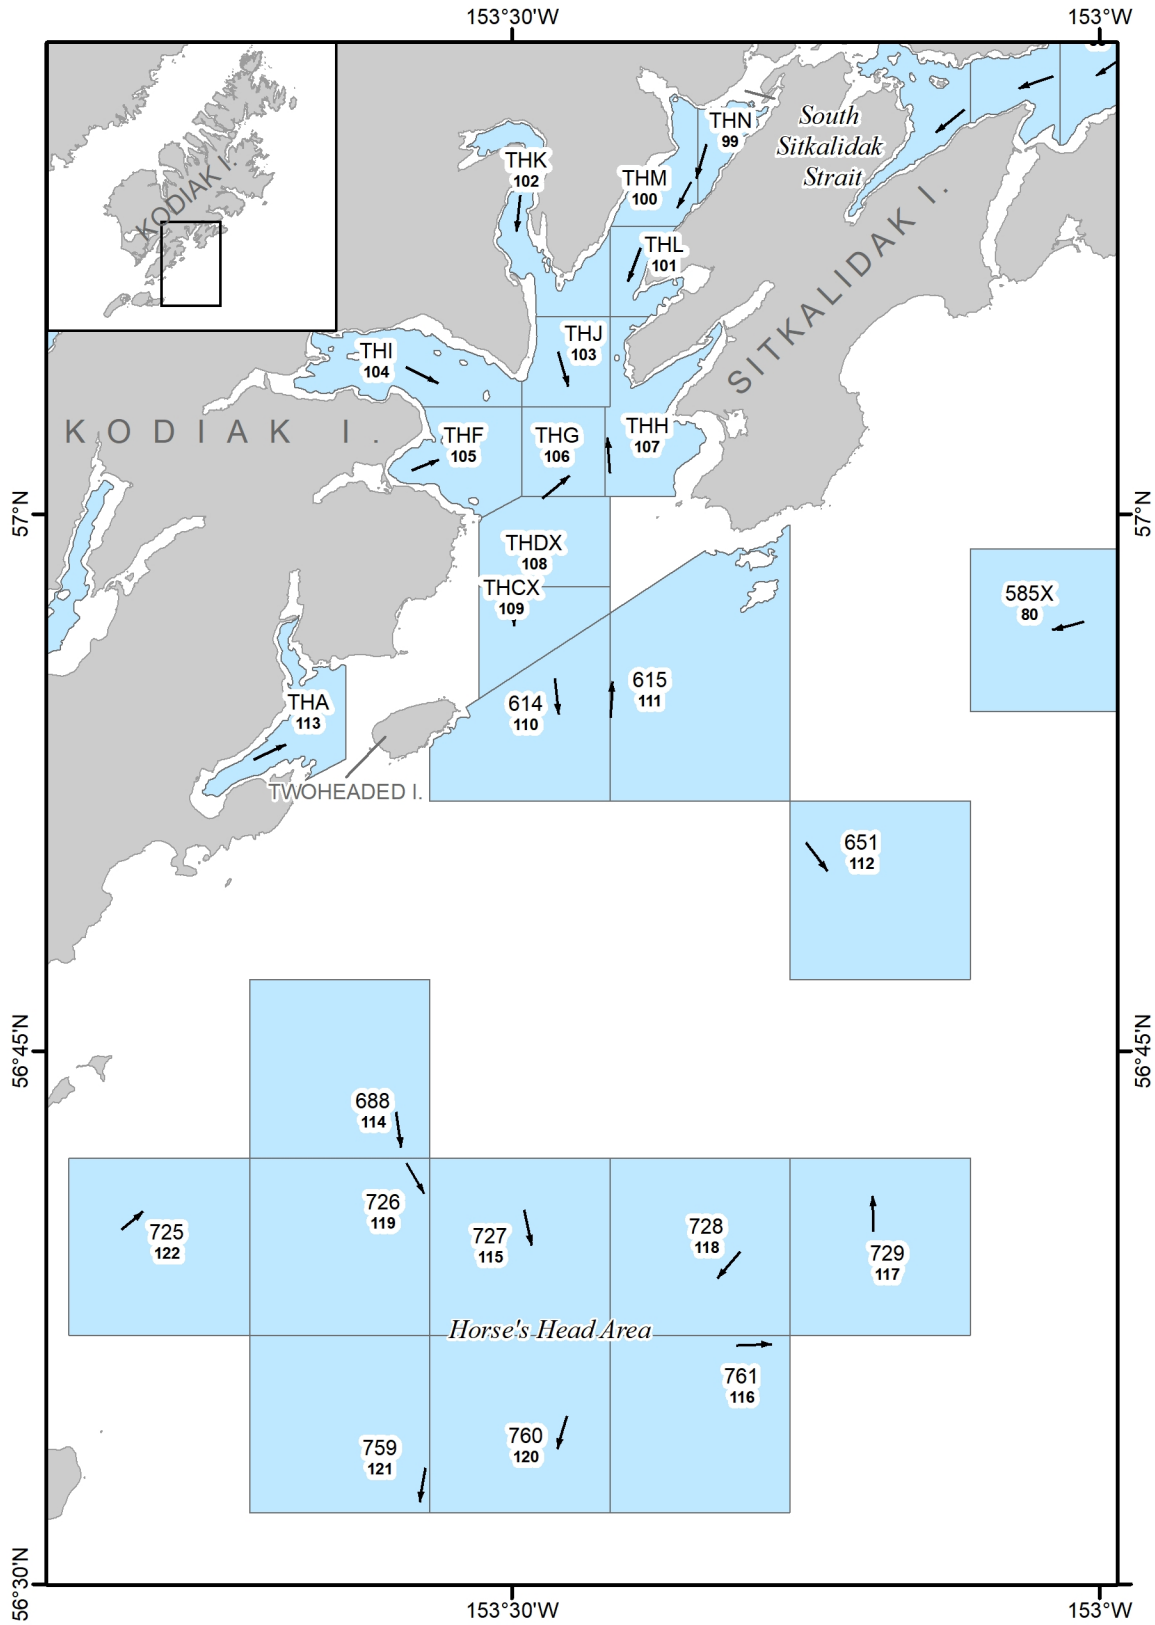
153°30'W
153°W
KODIAK I.
THN 99
South Sitkalidak Strait
THK 102
THM 100
THL 101
SITKALIDAK I.
THJ 103
THI 104
KODIAK I.
THF 105
THG 106
THH 107
57°N
57°N
THDX 108
THCX 109
585X 80
THA 113
614 110
615 111
TWOHEADED I.
651 112
56°45'N
56°45'N
688 114
726 119
725 122
727 115
728 118
729 117
Horse's Head Area
761 116
759 121
760 120
56°30'N
153°30'W
153°W